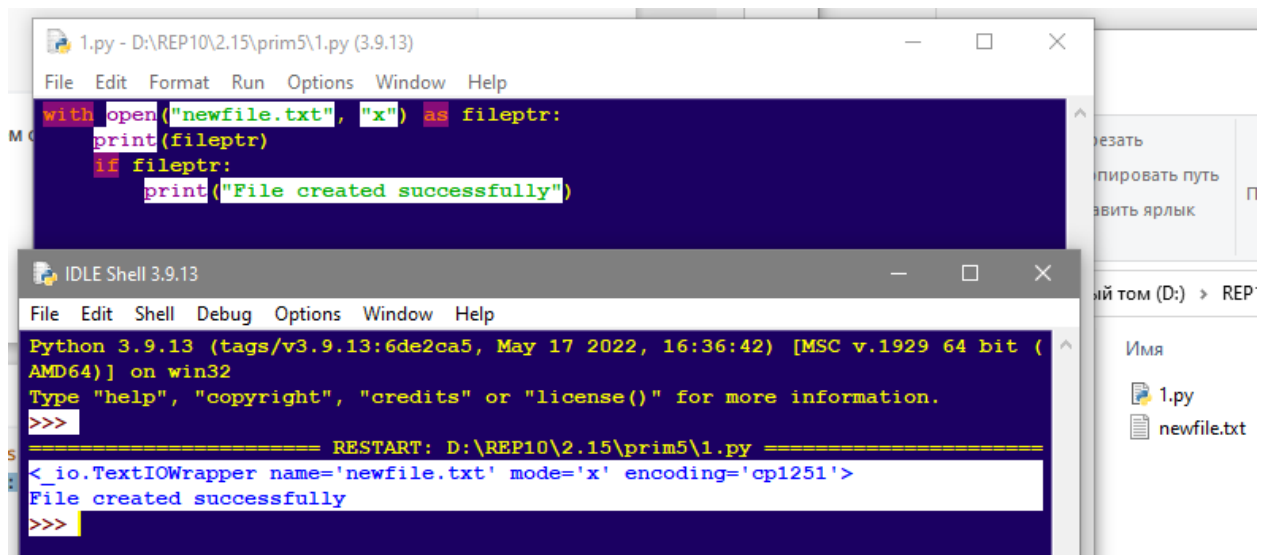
1.py - D:\REP10\2.15\prim5\1.py (3.9.13)

File Edit Format Run Options Window Help

with open("newfile.txt", "x") as fileptr:
    print(fileptr)
    if fileptr:
        print("File created successfully")

м

IDLE Shell 3.9.13

File Edit Shell Debug Options Window Help

Python 3.9.13 (tags/v3.9.13:6de2ca5, May 17 2022, 16:36:42) [MSC v.1929 64 bit (AMD64)] on win32
Type "help", "copyright", "credits" or "license()" for more information.
>>>
======================= RESTART: D:\REP10\2.15\prim5\1.py =======================
<_io.TextIOWrapper name='newfile.txt' mode='x' encoding='cp1251'>
File created successfully
>>>

резать
опировать путь
авить ярлык
П

ый том (D:) > REP1

Имя
1.py
newfile.txt